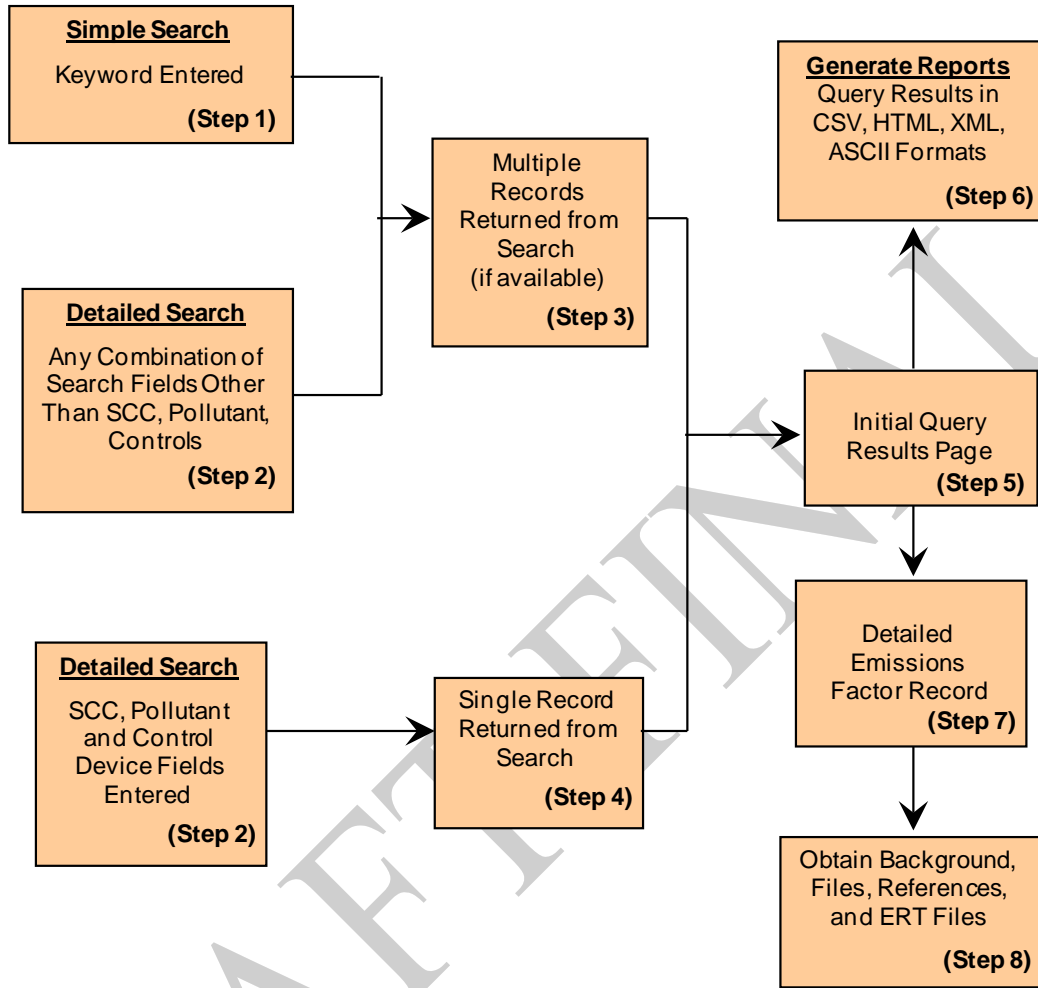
Simple Search
Keyword Entered
(Step 1)

Detailed Search
Any Combination of Search Fields Other Than SCC, Pollutant, Controls
(Step 2)

Detailed Search
SCC, Pollutant and Control Device Fields Entered
(Step 2)

Multiple Records Returned from Search (if available)
(Step 3)

Single Record Returned from Search
(Step 4)

Generate Reports
Query Results in CSV, HTML, XML, ASCII Formats
(Step 6)

Initial Query Results Page
(Step 5)

Detailed Emissions Factor Record
(Step 7)

Obtain Background, Files, References, and ERT Files
(Step 8)

DRAFT FINAL